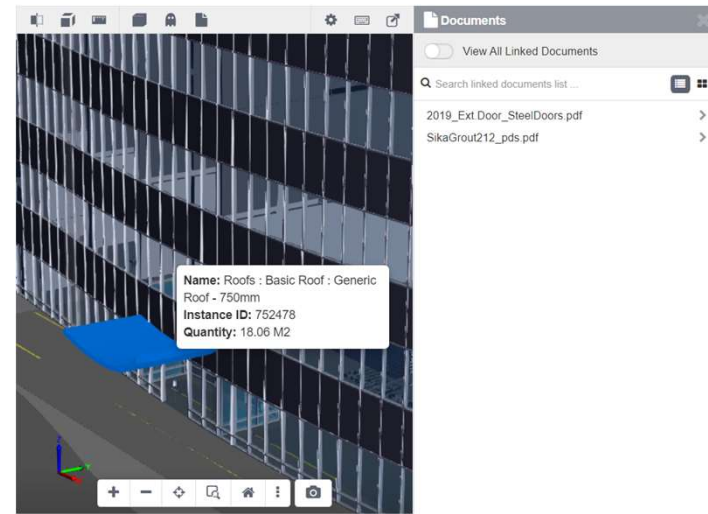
Documents

View All Linked Documents

Search linked documents list ...

2019_Ext.Door_SteelDoors.pdf

SikaGrout212_pds.pdf

**Name:** Roofs : Basic Roof : Generic Roof - 750mm
**Instance ID:** 752478
**Quantity:** 18.06 M2